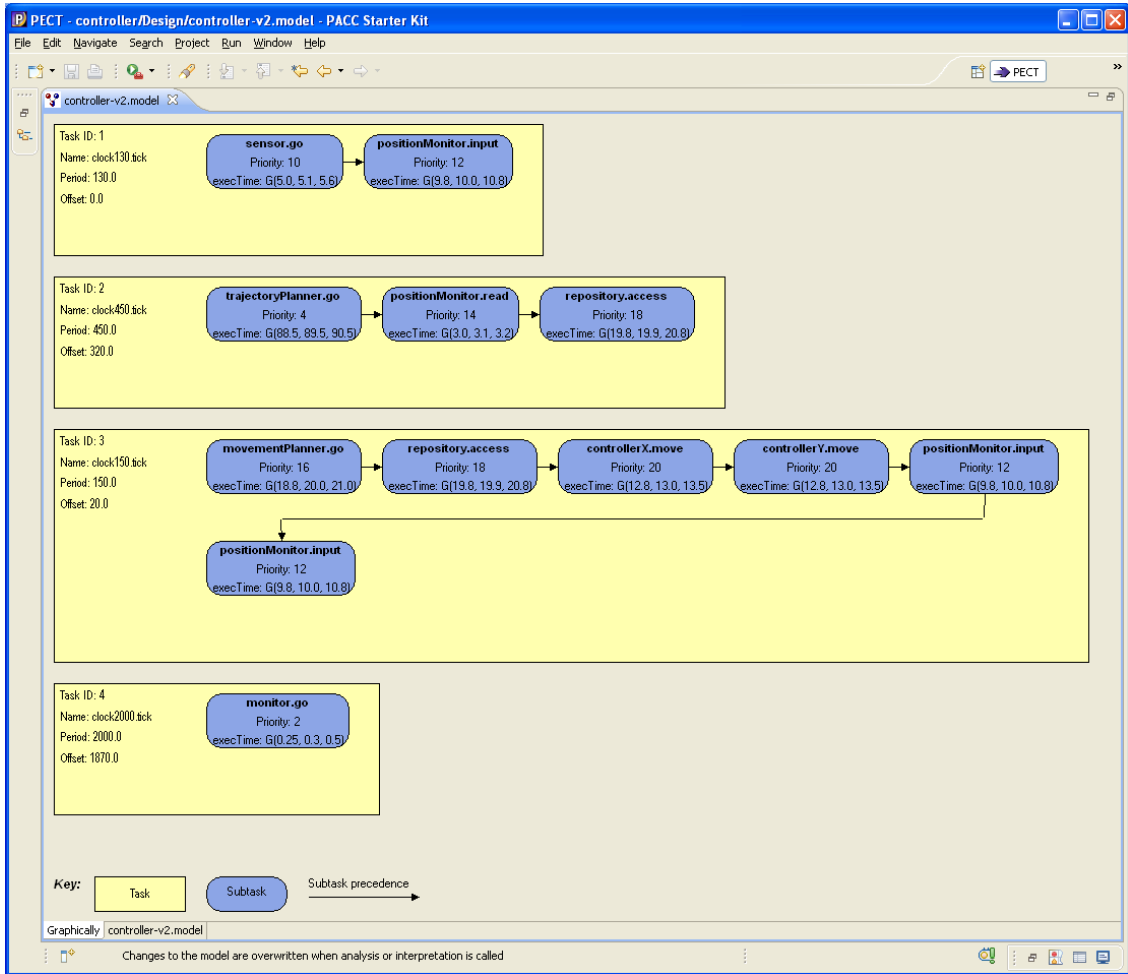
PECT - controller/Design/controller-v2.model - PACC Starter Kit

File Edit Navigate Search Project Run Window Help

PECT

controller-v2.model

Task ID: 1
Name: clock130.tick
Period: 130.0
Offset: 0.0

sensor.go
Priority: 10
execTime: G(5.0, 5.1, 5.6)

positionMonitor.input
Priority: 12
execTime: G(9.8, 10.0, 10.8)

Task ID: 2
Name: clock450.tick
Period: 450.0
Offset: 320.0

trajectoryPlanner.go
Priority: 4
execTime: G(88.5, 89.5, 90.5)

positionMonitor.read
Priority: 14
execTime: G(3.0, 3.1, 3.2)

repository.access
Priority: 18
execTime: G(19.8, 19.9, 20.8)

Task ID: 3
Name: clock150.tick
Period: 150.0
Offset: 20.0

movementPlanner.go
Priority: 16
execTime: G(18.8, 20.0, 21.0)

repository.access
Priority: 18
execTime: G(19.8, 19.9, 20.8)

controllerX.move
Priority: 20
execTime: G(12.8, 13.0, 13.5)

controllerY.move
Priority: 20
execTime: G(12.8, 13.0, 13.5)

positionMonitor.input
Priority: 12
execTime: G(9.8, 10.0, 10.8)

positionMonitor.input
Priority: 12
execTime: G(9.8, 10.0, 10.8)

Task ID: 4
Name: clock2000.tick
Period: 2000.0
Offset: 1870.0

monitor.go
Priority: 2
execTime: G(0.25, 0.3, 0.5)

Key: Task Subtask Subtask precedence

Graphically controller-v2.model

Changes to the model are overwritten when analysis or interpretation is called